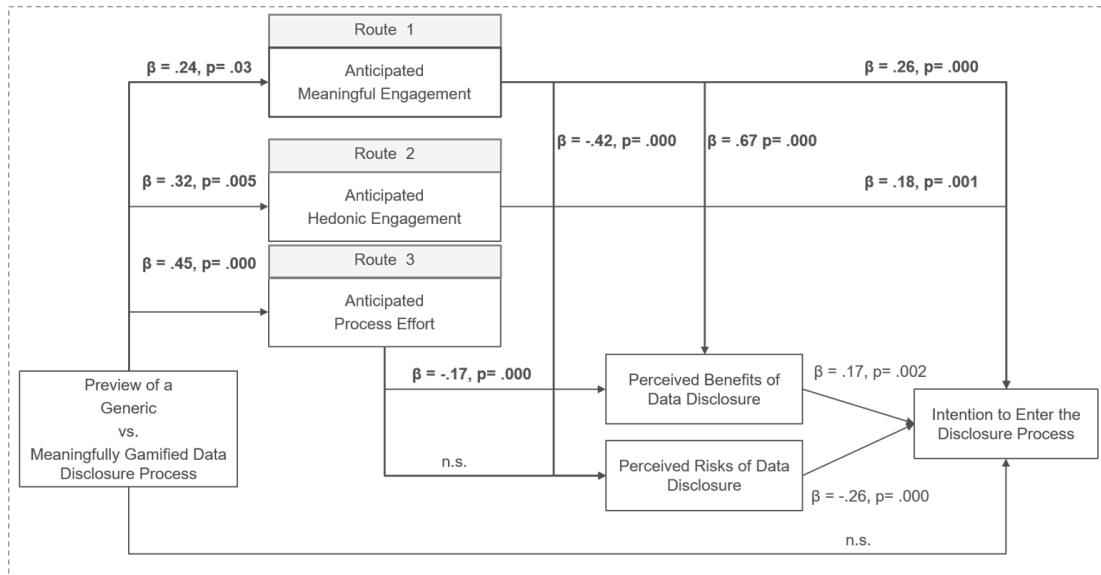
Route 1

Anticipated Meaningful Engagement

Route 2

Anticipated Hedonic Engagement

Route 3

Anticipated Process Effort

β = .24, p= .03

β = .32, p= .005

β = .45, p= .000

β = .26, p= .000

β = -.42, p= .000

β = .67 p= .000

β = .18, p= .001

β = -.17, p= .000

n.s.

Preview of a Generic vs. Meaningfully Gamified Data Disclosure Process

Perceived Benefits of Data Disclosure

Perceived Risks of Data Disclosure

β = .17, p= .002

β = -.26, p= .000

Intention to Enter the Disclosure Process

n.s.